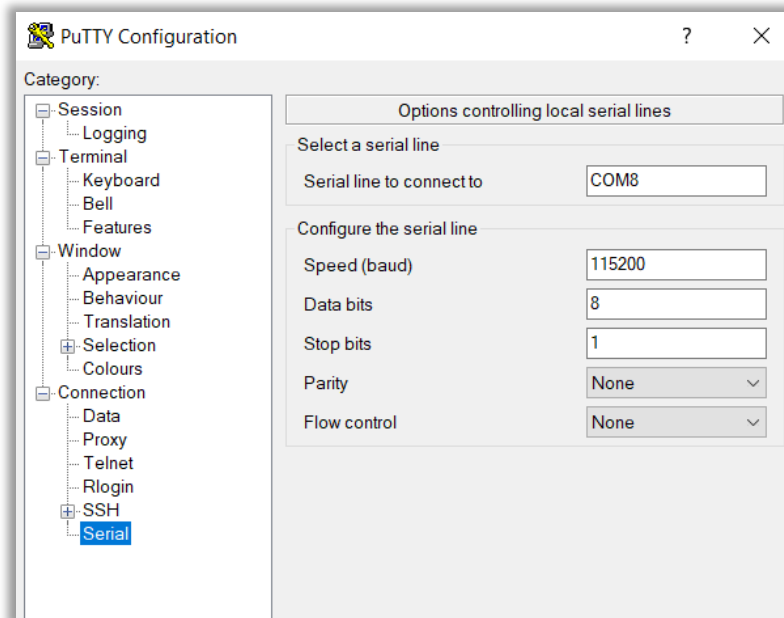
PuTTY Configuration
?
X

Category:

Session
Logging
Terminal
Keyboard
Bell
Features
Window
Appearance
Behaviour
Translation
Selection
Colours
Connection
Data
Proxy
Telnet
Rlogin
SSH
Serial

Options controlling local serial lines

Select a serial line
Serial line to connect to
COM8

Configure the serial line
Speed (baud)
115200
Data bits
8
Stop bits
1
Parity
None
Flow control
None